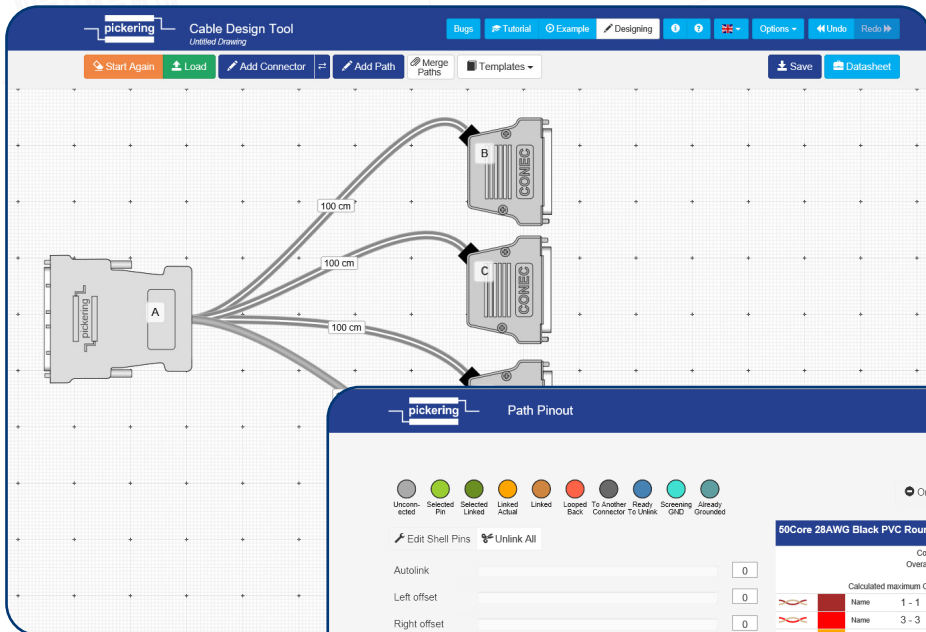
pickering Cable Design Tool
Untitled Drawing

Bugs Tutorial Example Designing Options Undo Redo

Start Again Load Add Connector Add Path Merge Paths Templates Save Datasheet

B
CONEC
100 cm
C
CONEC
100 cm
A
pickering
100 cm

pickering Path Pinout

Unconnected Selected Pin Selected Linked Linked Actual Linked Looped Back To Another Connector Ready To Unlink Screening GND Already Grounded

Edit Shell Pins Unlink All

Autolink 0
Left offset 0
Right offset 0

O

50Core 28AWG Black PVC Rou
Co
Overa
Calculated maximum C
Name 1 - 1
Name 3 - 3